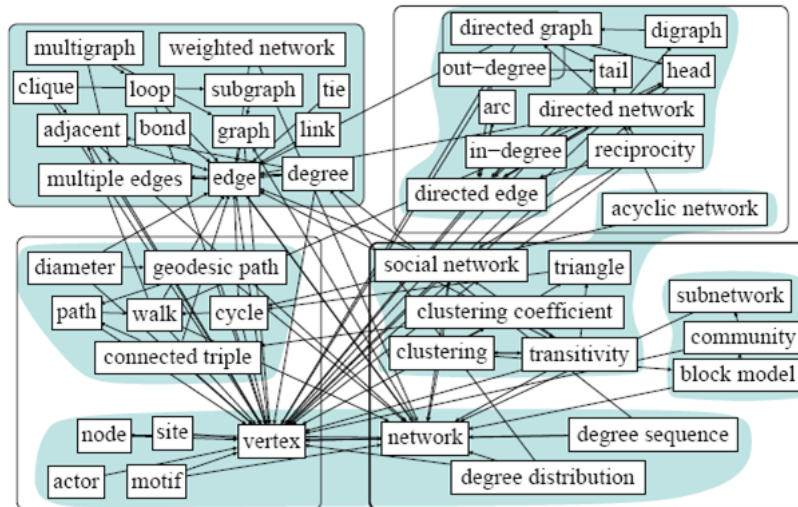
multigraph
weighted network
clique
loop
subgraph
tie
adjacent
bond
graph
link
multiple edges
edge
degree

directed graph
digraph
out−degree
tail
head
arc
directed network
in−degree
reciprocity
directed edge
acyclic network

diameter
geodesic path
path
walk
cycle
connected triple

social network
triangle
clustering coefficient
clustering
transitivity

subnetwork
community
block model

node
site
vertex
network
degree sequence
actor
motif
degree distribution